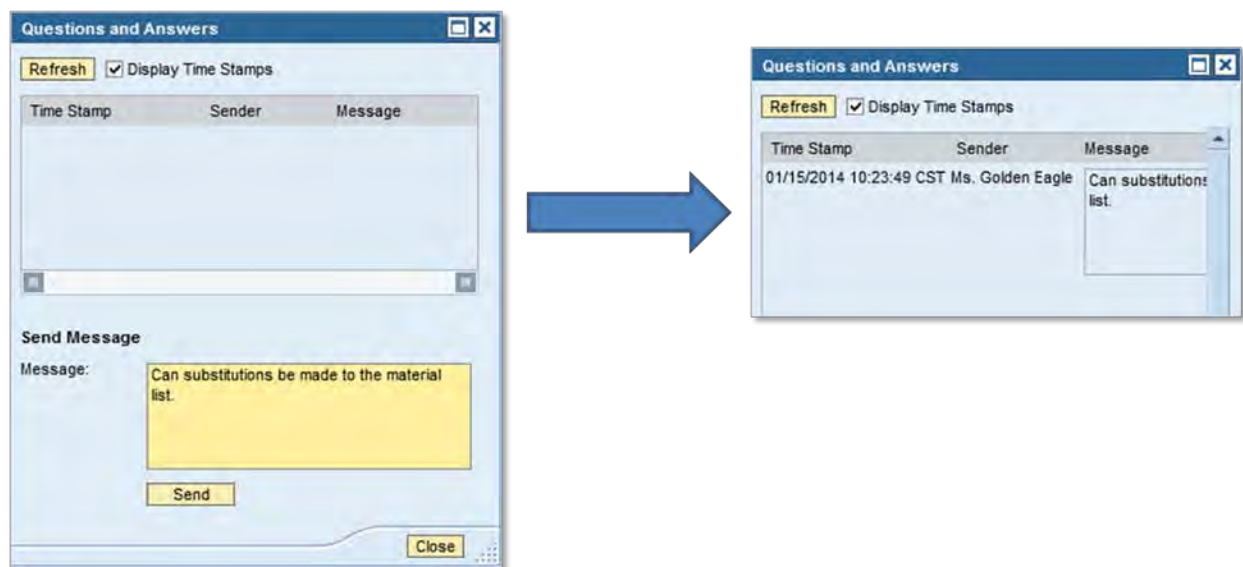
Questions and Answers

Refresh ☑ Display Time Stamps

| Time Stamp | Sender | Message |
|---|---|---|

Send Message

Message: Can substitutions be made to the material list.

Send

Close

Questions and Answers

Refresh ☑ Display Time Stamps

| Time Stamp | Sender | Message |
|---|---|---|
| 01/15/2014 10:23:49 CST | Ms. Golden Eagle | Can substitutions list. |